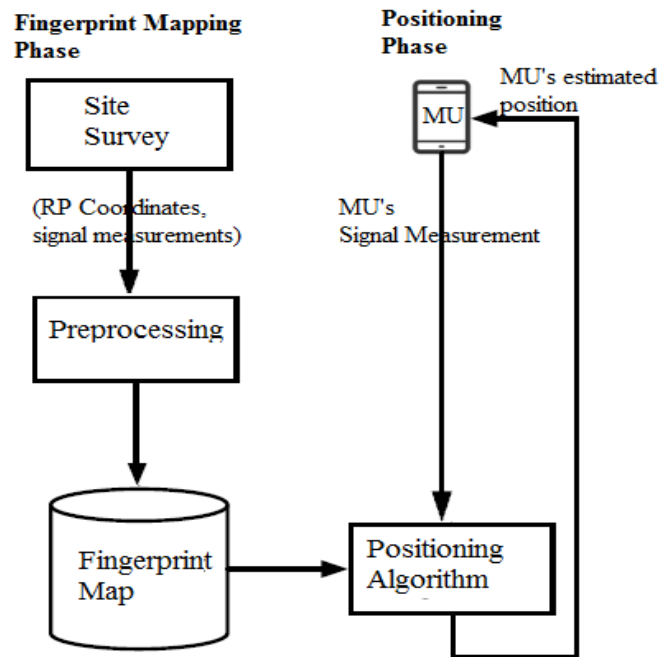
Fingerprint Mapping Phase

Positioning Phase

Site Survey

(RP Coordinates, signal measurements)

Preprocessing

Fingerprint Map

MU

MU's estimated position

MU's Signal Measurement

Positioning Algorithm